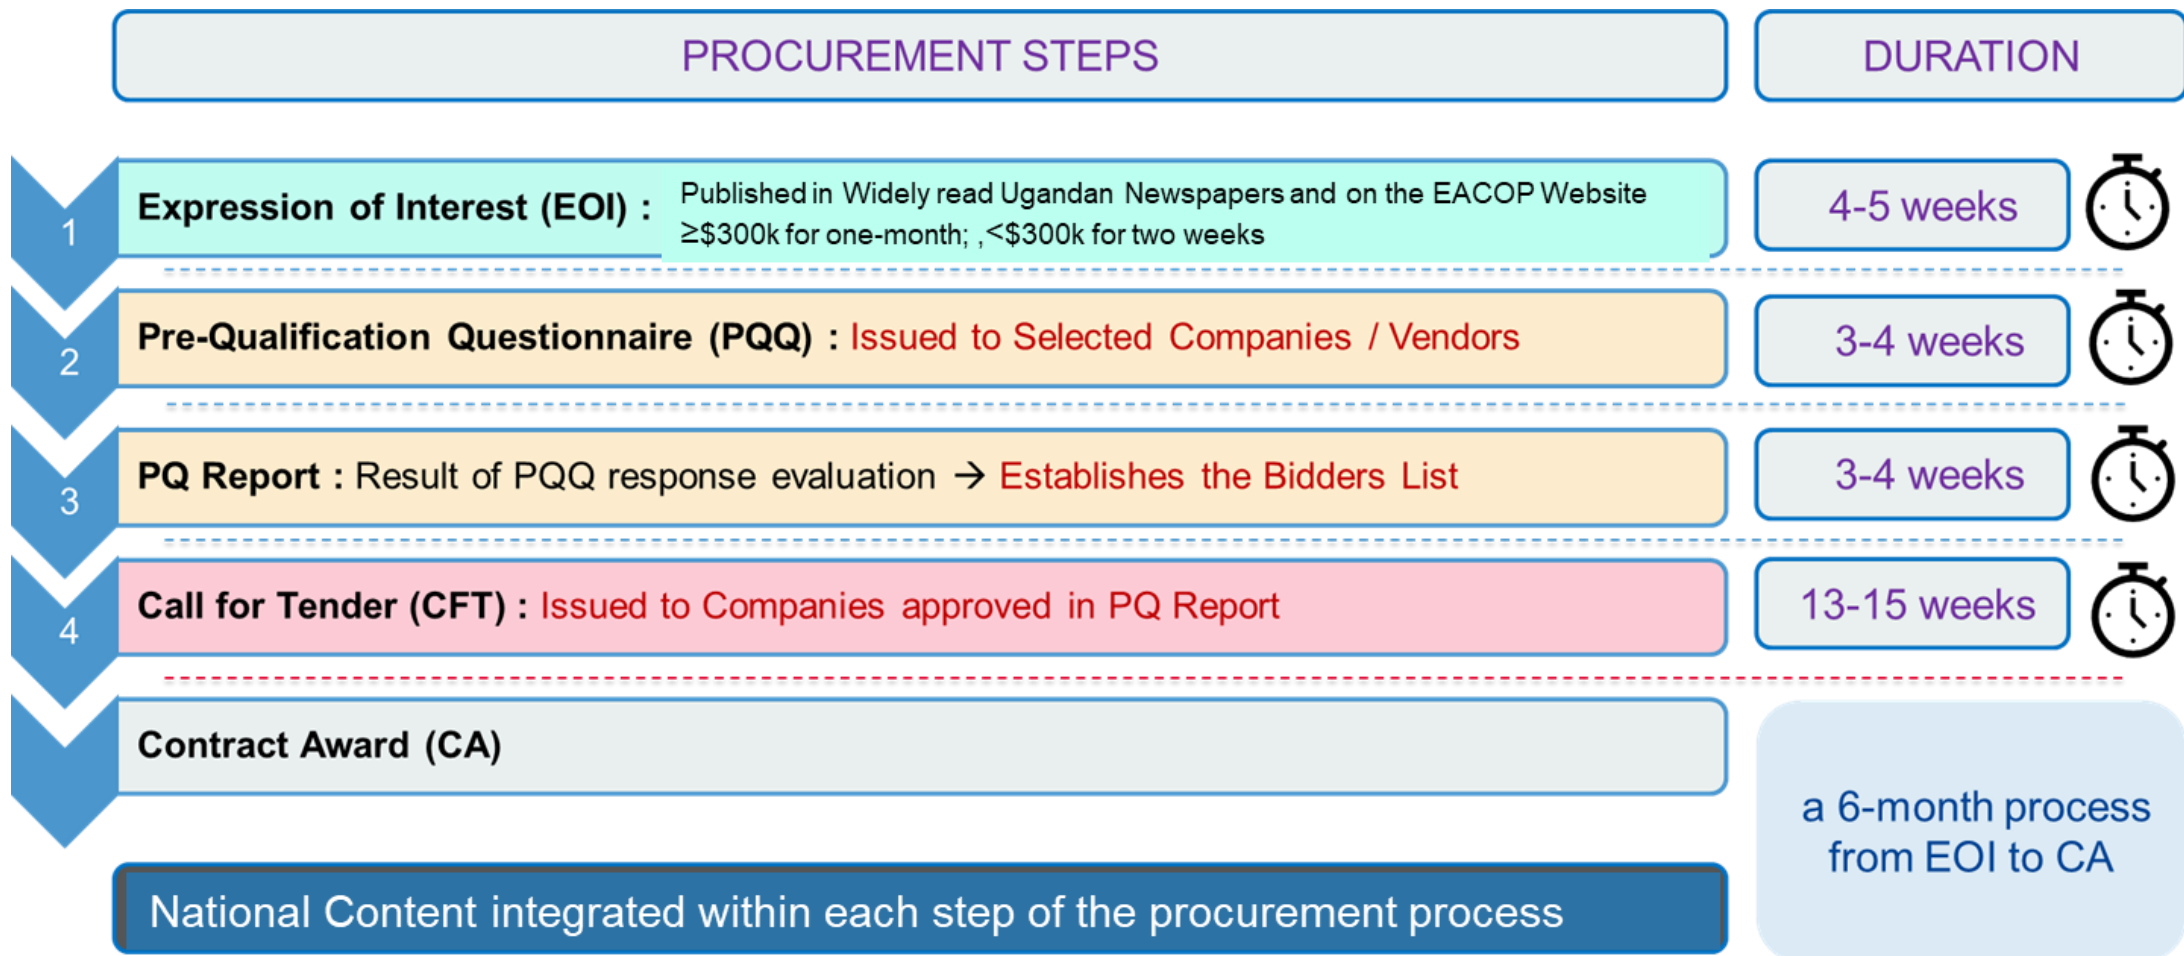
PROCUREMENT STEPS

DURATION

1

Expression of Interest (EOI) : Published in Widely read Ugandan Newspapers and on the EACOP Website $\geq$\$300k for one-month; ,<\$300k for two weeks

4-5 weeks

2

Pre-Qualification Questionnaire (PQQ) : Issued to Selected Companies / Vendors

3-4 weeks

3

PQ Report : Result of PQQ response evaluation → Establishes the Bidders List

3-4 weeks

4

Call for Tender (CFT) : Issued to Companies approved in PQ Report

13-15 weeks

Contract Award (CA)

a 6-month process from EOI to CA

National Content integrated within each step of the procurement process